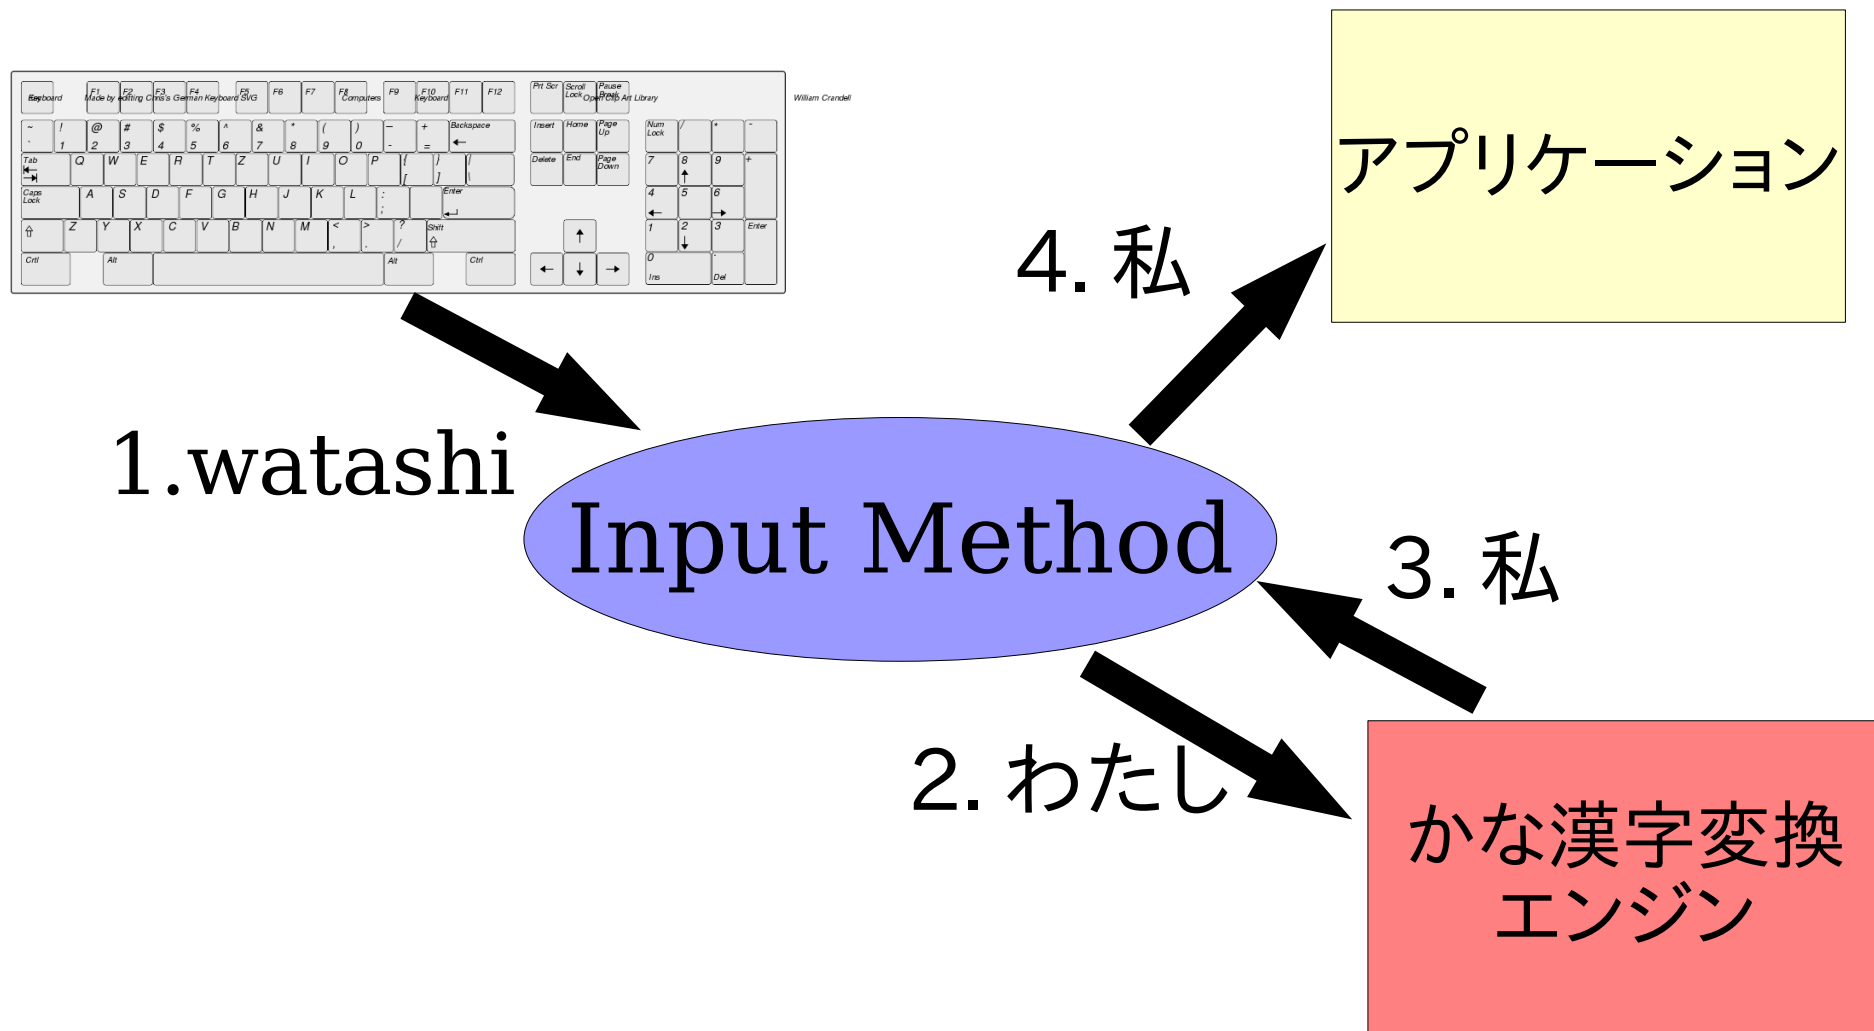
Esc Keyboard F1 Made by F2 editing F3 Chris's F4 German Keyboard F5 SVG F6 F7 F8 Computers F9 F10 Keyboard F11 F12 Prt Scr Scroll Lock Pause Break Open Clip Art Library William Crandell

~ ` ! 1 @ 2 # 3 $ 4 % 5 ^ 6 & 7 * 8 ( 9 ) 0 _ - + = Backspace Insert Home Page Up Num Lock / * -

Tab Q W E R T Z U I O P { [ } ] | \ Delete End Page Down 7 8 9 +

Caps Lock A S D F G H J K L : ; Enter 4 5 6

Z Y X C V B N M < , > . ? / Shift 1 2 3 Enter

Ctrl Alt Alt Ctrl 0 Ins . Del

アプリケーション

4. 私

1.watashi

Input Method

3. 私

2. わたし

かな漢字変換エンジン